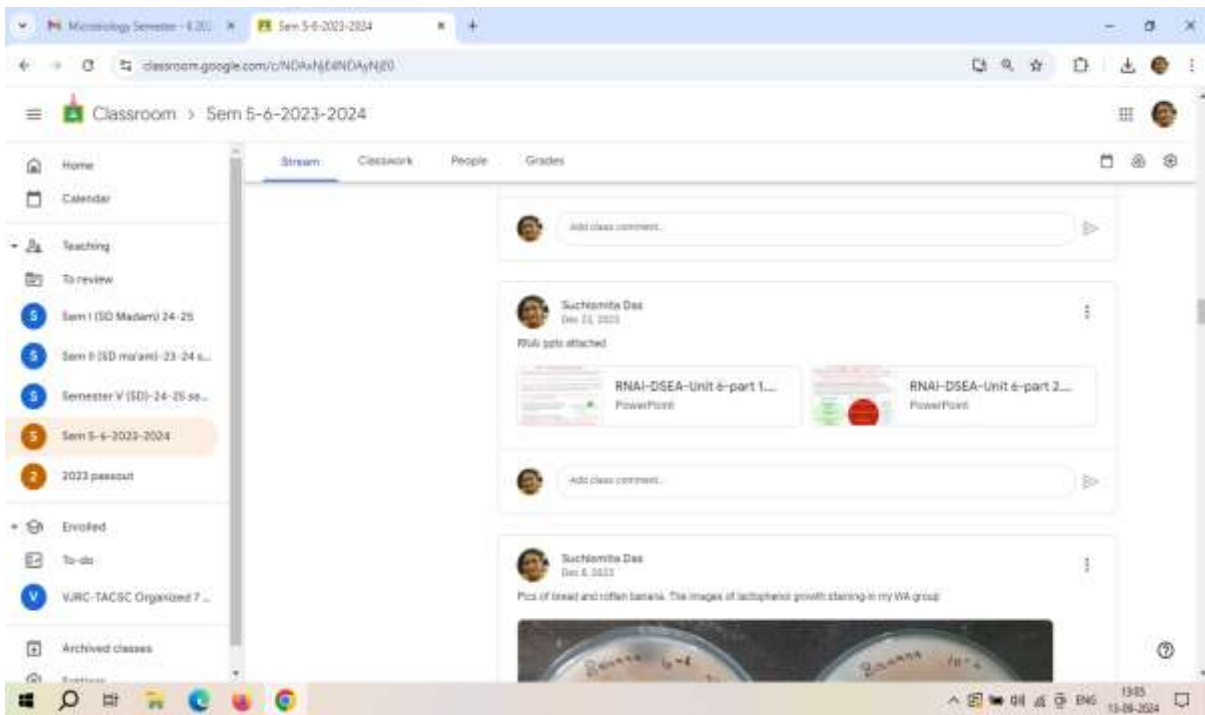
Microbiology Semester - 4 20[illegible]
Sem 5-6-2023-2024

classroom.google.com/c/NDAxNjE4NDAyNjE0

Classroom > Sem 5-6-2023-2024

Home
Calendar
Teaching
To review
Sem I (SD Madam) 24-25
Sem II (SD ma'am) 23-24 s...
Semester V (SD)-24-25 se...
Sem 5-6-2023-2024
2023 passout
Enrolled
To-do
VJRC-TACSC Organized 7...
Archived classes
Settings

Stream
Classwork
People
Grades

Add class comment...

Suchismita Das
Dec 13, 2023
RNAi ppts attached

RNAI-DSEA-Unit 6-part 1...
PowerPoint

RNAI-DSEA-Unit 6-part 2...
PowerPoint

Add class comment...

Suchismita Das
Dec 6, 2023
Pics of bread and rotten banana. The images of lactophenol growth staining in my WA group

Banana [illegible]
Banana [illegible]

ENG
13:05
13-09-2024